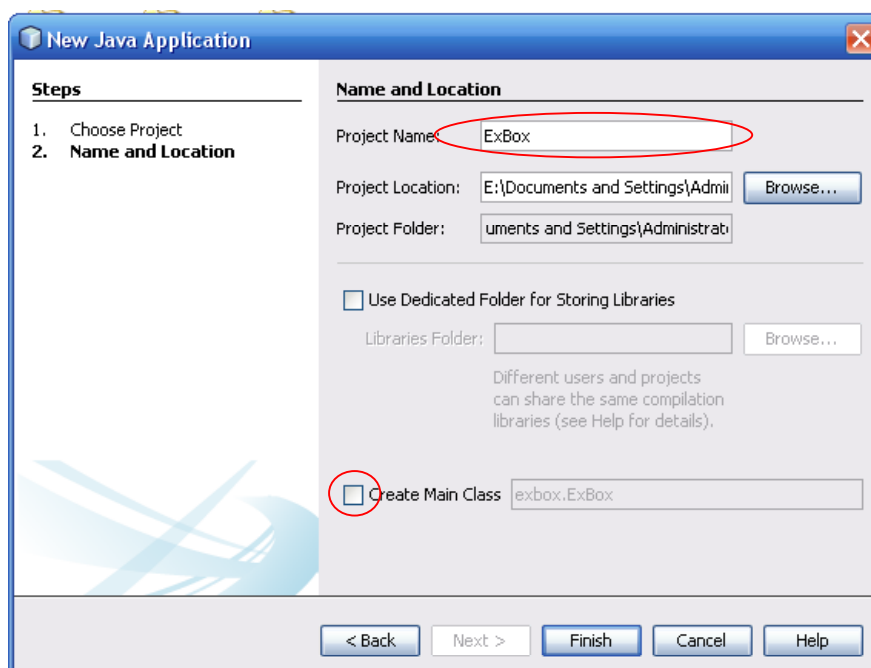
New Java Application

Steps

1. Choose Project
2. Name and Location

Name and Location

Project Name: ExBox

Project Location: E:\Documents and Settings\Admi Browse...

Project Folder: uments and Settings\Administrat

Use Dedicated Folder for Storing Libraries

Libraries Folder: Browse...

Different users and projects can share the same compilation libraries (see Help for details).

Create Main Class exbox.ExBox

< Back Next > Finish Cancel Help